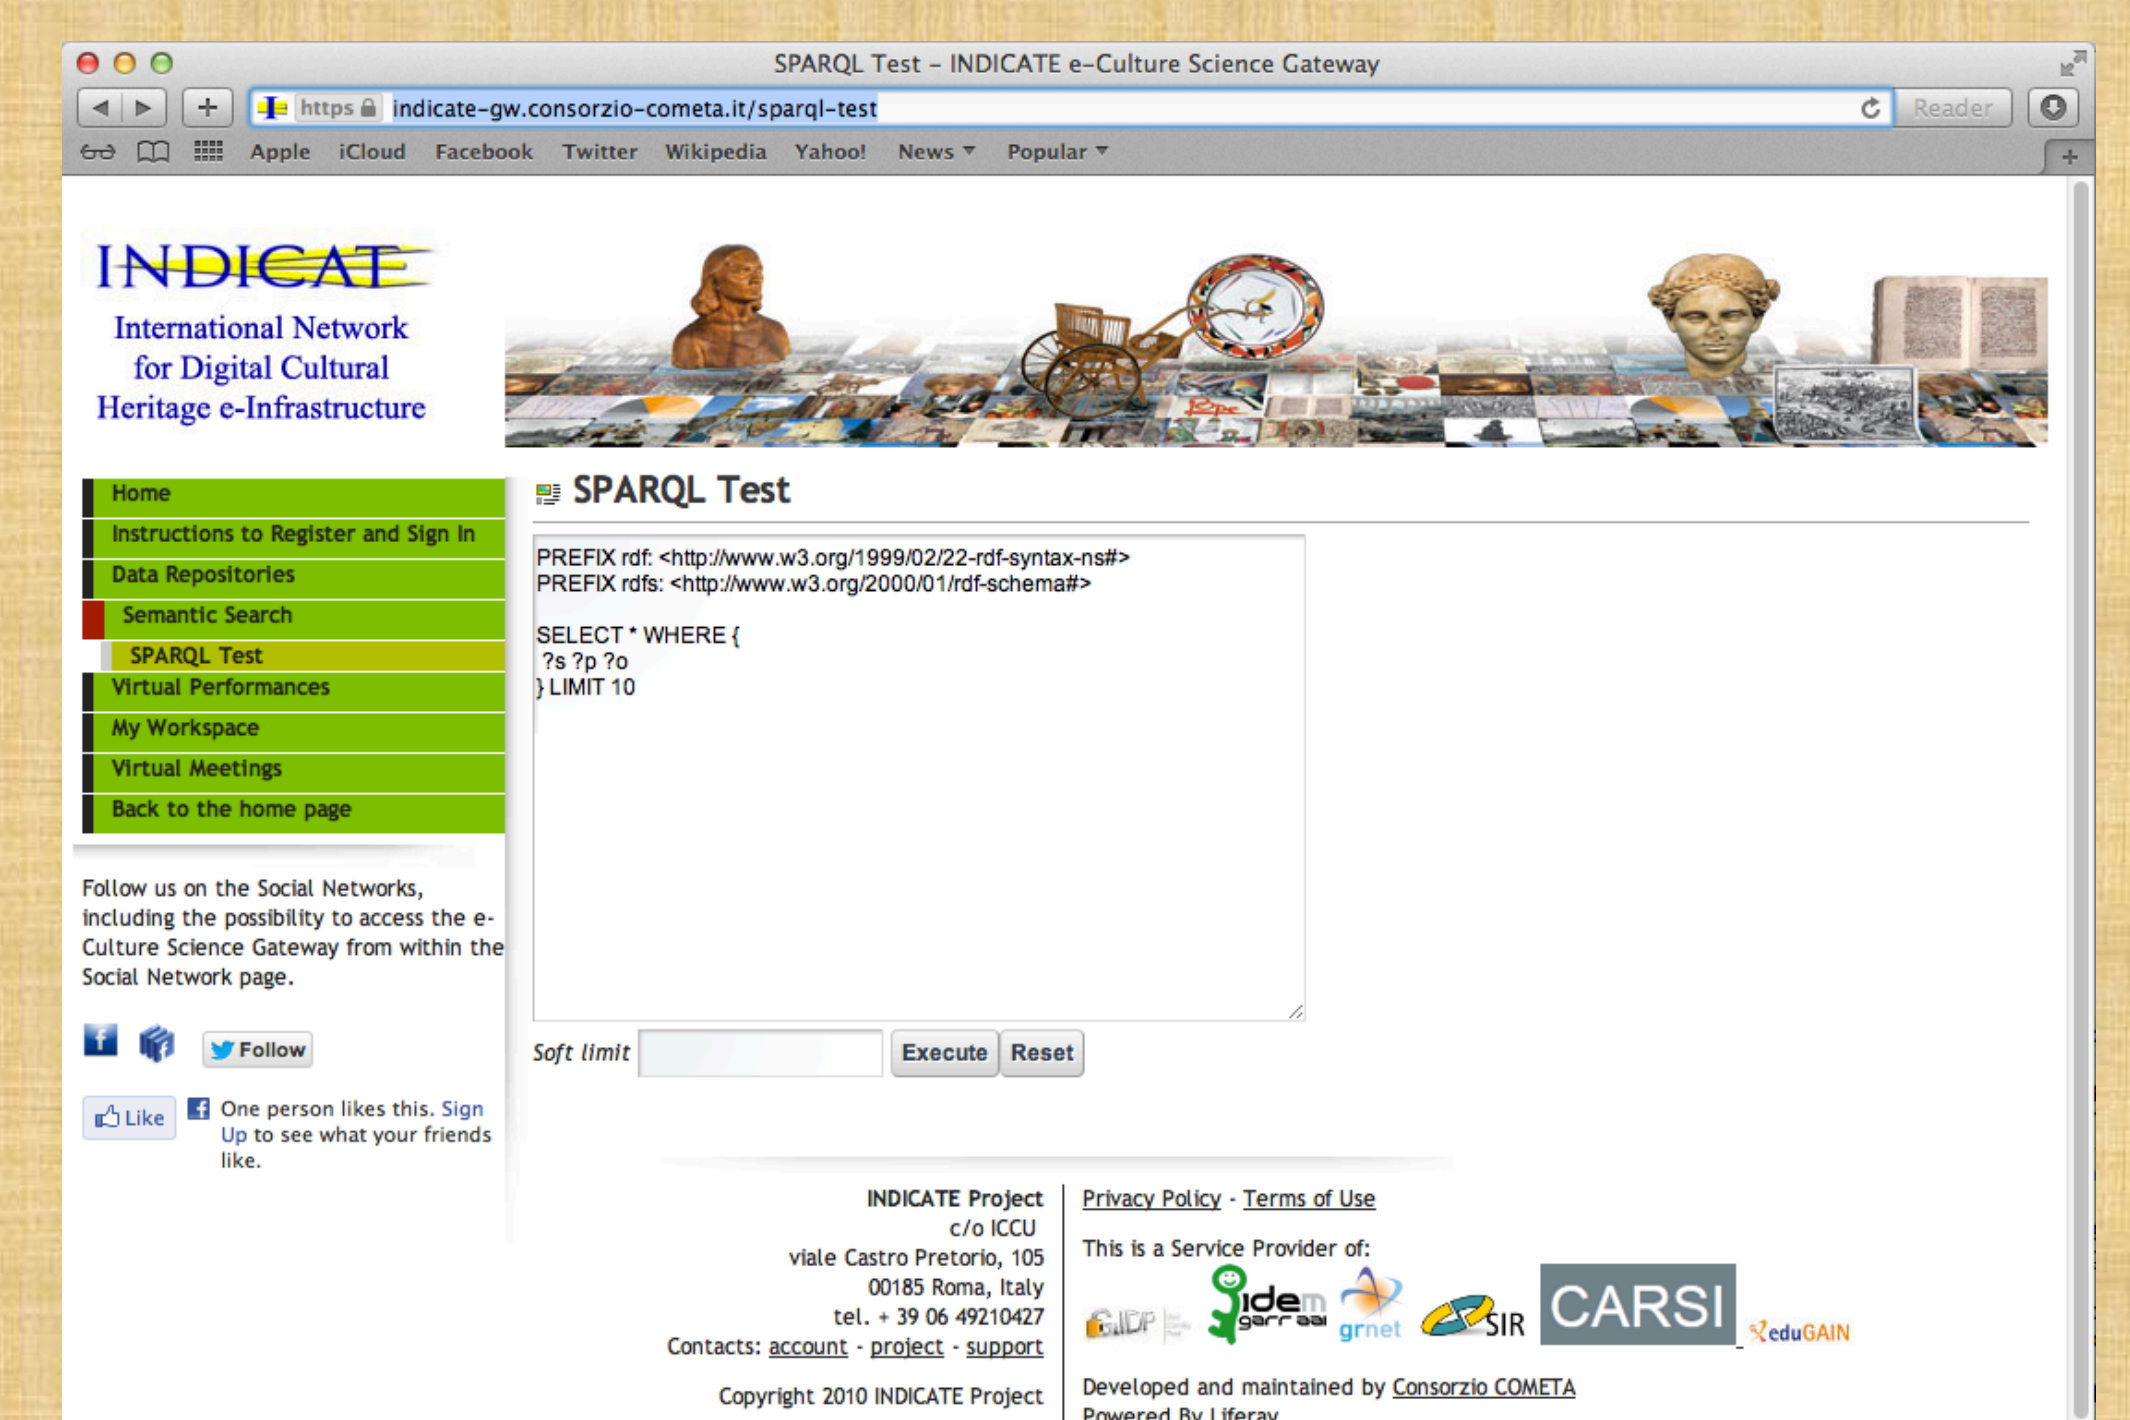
SPARQL Test – INDICATE e-Culture Science Gateway

https indicate-gw.consorzio-cometa.it/sparql-test

Reader

Apple iCloud Facebook Twitter Wikipedia Yahoo! News Popular

INDICATE
International Network for Digital Cultural Heritage e-Infrastructure

Home
Instructions to Register and Sign In
Data Repositories
Semantic Search
SPARQL Test
Virtual Performances
My Workspace
Virtual Meetings
Back to the home page

Follow us on the Social Networks, including the possibility to access the e-Culture Science Gateway from within the Social Network page.

Follow

Like One person likes this. Sign Up to see what your friends like.

SPARQL Test

PREFIX rdf: <http://www.w3.org/1999/02/22-rdf-syntax-ns#>
PREFIX rdfs: <http://www.w3.org/2000/01/rdf-schema#>

SELECT * WHERE {
?s ?p ?o
} LIMIT 10

Soft limit Execute Reset

INDICATE Project
c/o ICCU
viale Castro Pretorio, 105
00185 Roma, Italy
tel. + 39 06 49210427
Contacts: account - project - support

Copyright 2010 INDICATE Project

Privacy Policy - Terms of Use

This is a Service Provider of:

IDP idem garr aai grnet SIR CARSI eduGAIN

Developed and maintained by Consorzio COMETA
Powered By Liferay